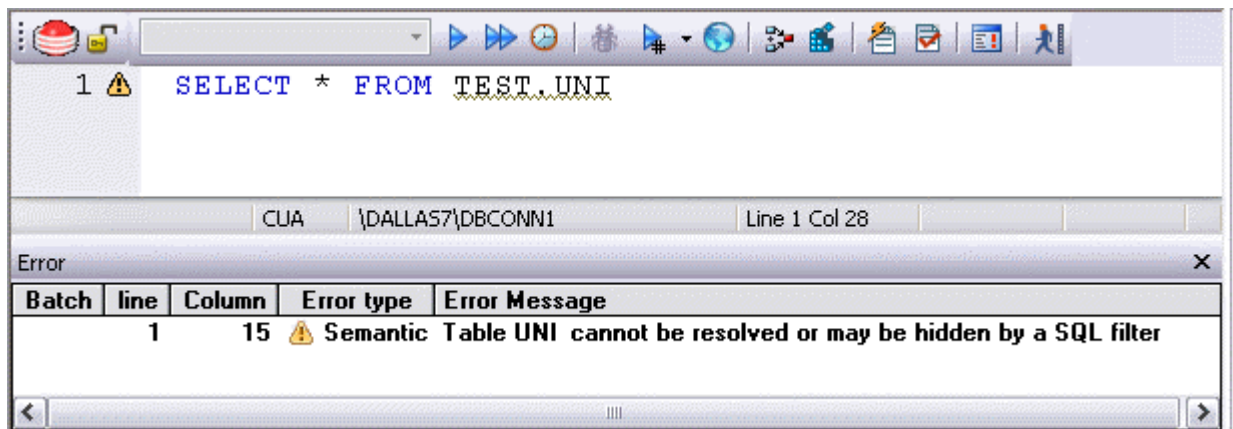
1 SELECT * FROM TEST.UNI

CUA | \DALLAS7\DBCONN1 | Line 1 Col 28

Error ×

| Batch | line | Column | Error type | Error Message |
|---|---|---|---|---|
| | 1 | 15 | Semantic | Table UNI cannot be resolved or may be hidden by a SQL filter |